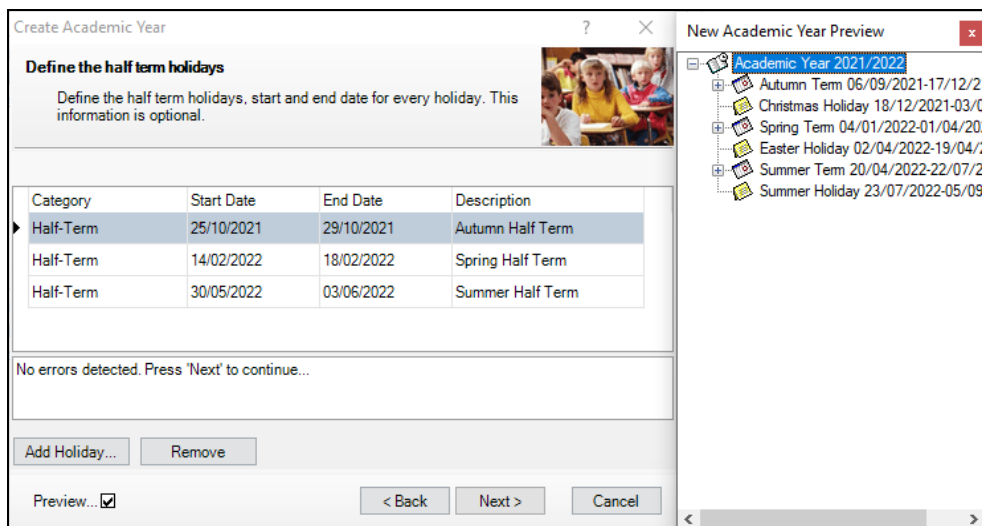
Create Academic Year ? ×

Define the half term holidays

Define the half term holidays, start and end date for every holiday. This information is optional.

| Category | Start Date | End Date | Description |
|---|---|---|---|
| Half-Term | 25/10/2021 | 29/10/2021 | Autumn Half Term |
| Half-Term | 14/02/2022 | 18/02/2022 | Spring Half Term |
| Half-Term | 30/05/2022 | 03/06/2022 | Summer Half Term |

No errors detected. Press 'Next' to continue...

Add Holiday... Remove

Preview... ☑ < Back Next > Cancel

New Academic Year Preview ×

Academic Year 2021/2022
Autumn Term 06/09/2021-17/12/2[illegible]
Christmas Holiday 18/12/2021-03/0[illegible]
Spring Term 04/01/2022-01/04/20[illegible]
Easter Holiday 02/04/2022-19/04/2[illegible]
Summer Term 20/04/2022-22/07/2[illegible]
Summer Holiday 23/07/2022-05/09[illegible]

< >